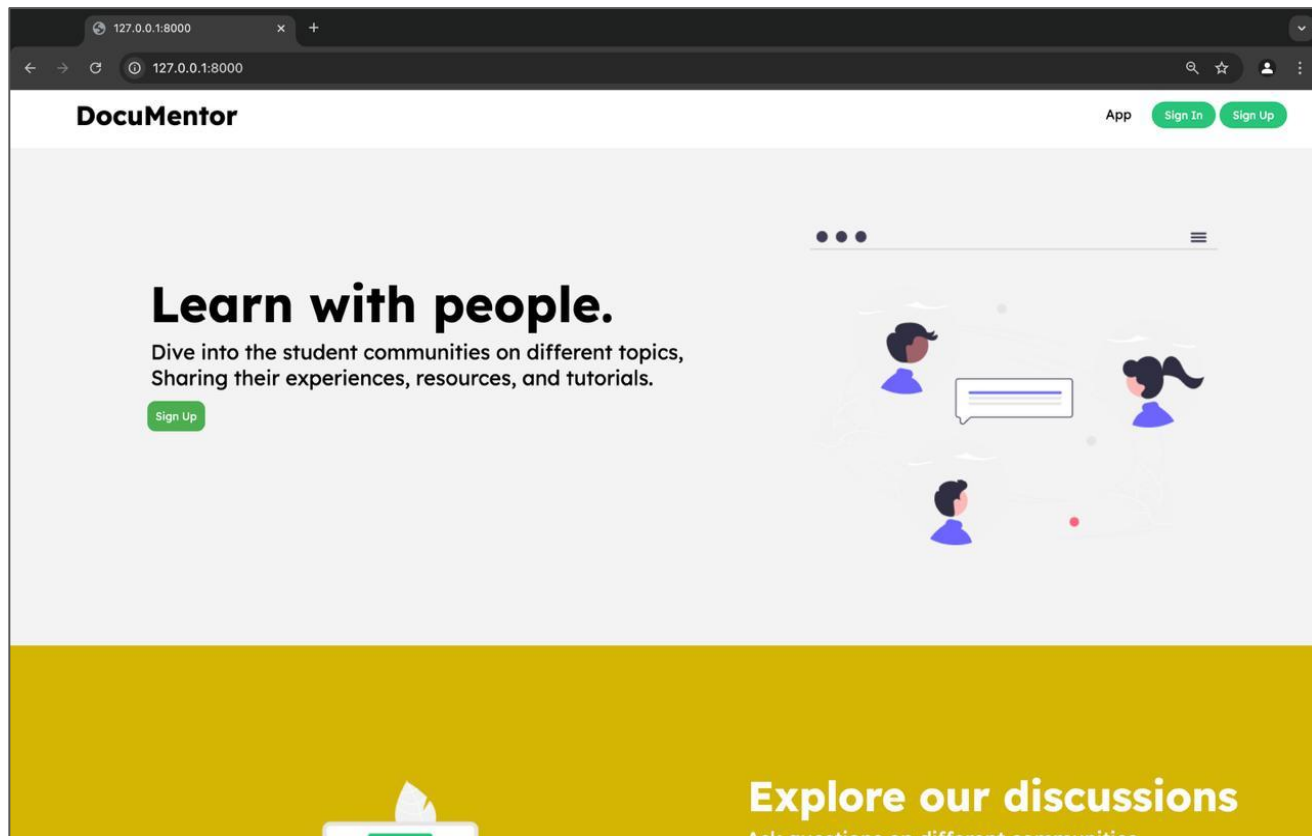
127.0.0.1:8000

127.0.0.1:8000

DocuMentor

App Sign In Sign Up

Learn with people.

Dive into the student communities on different topics, Sharing their experiences, resources, and tutorials.

Sign Up

Explore our discussions

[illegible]